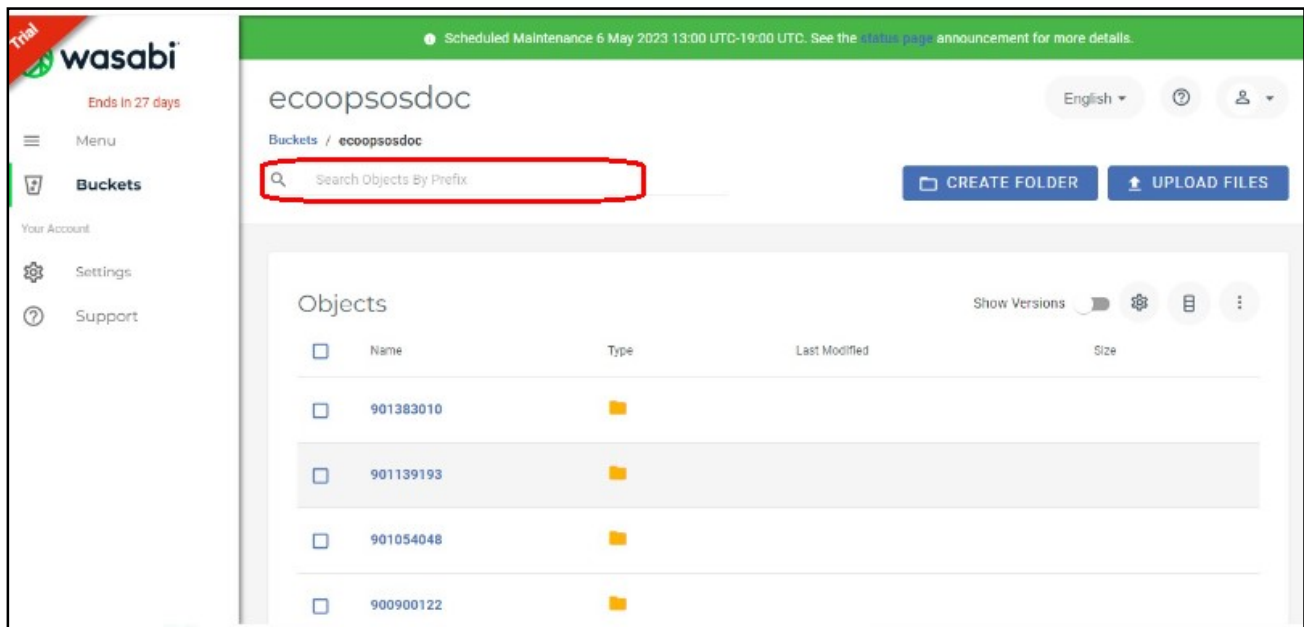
Trial
wasabi
Ends in 27 days
Menu
Buckets
Your Account
Settings
Support

Scheduled Maintenance 6 May 2023 13:00 UTC-19:00 UTC. See the status page announcement for more details.

ecoopsosdoc
English
Buckets / ecoopsosdoc
Search Objects By Prefix
CREATE FOLDER
UPLOAD FILES

Objects
Show Versions

| Name | Type | Last Modified | Size |
|---|---|---|---|
| 901383010 | | | |
| 901139193 | | | |
| 901054048 | | | |
| 900900122 | | | |